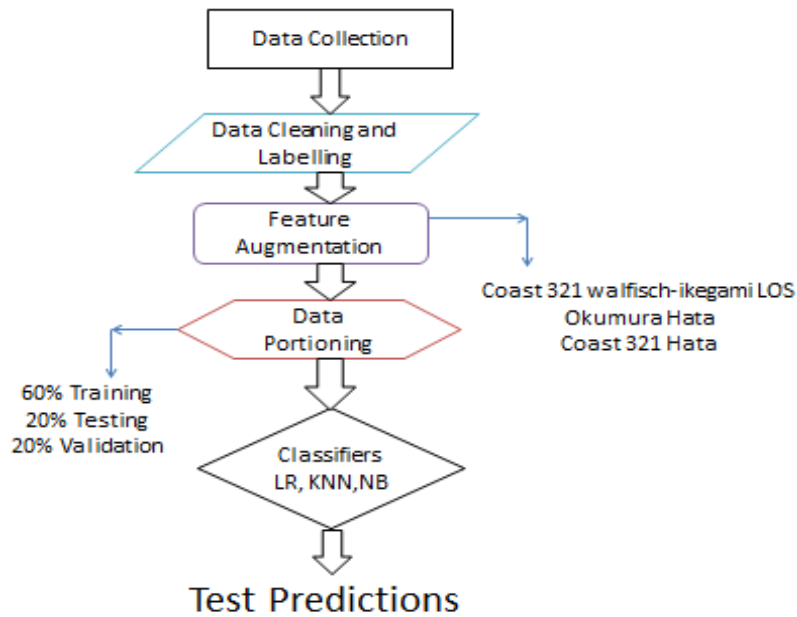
Data Collection

Data Cleaning and Labelling

Feature Augmentation

Coast 321 walfisch-ikegami LOS
Okumura Hata
Coast 321 Hata

Data Portioning

60% Training
20% Testing
20% Validation

Classifiers
LR, KNN,NB

Test Predictions